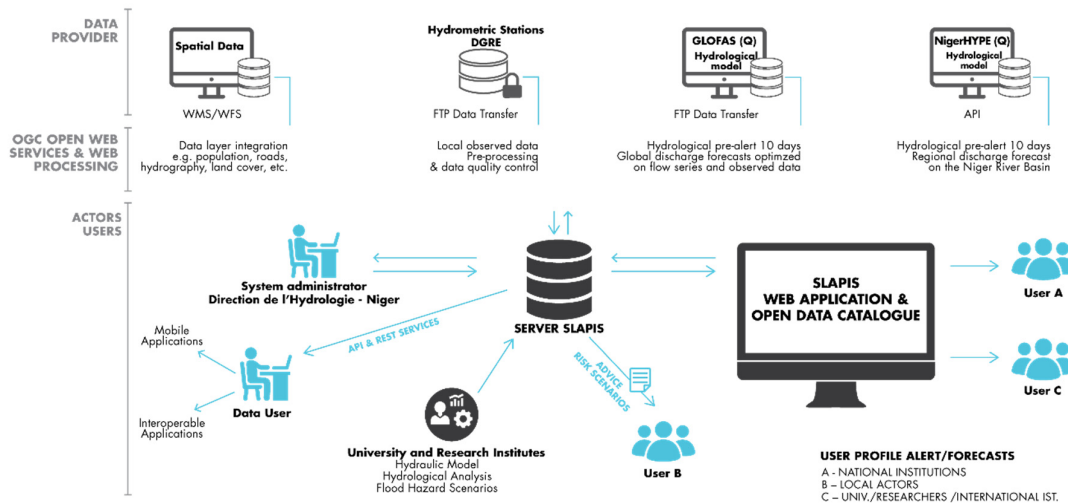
DATA PROVIDER

Spatial Data
WMS/WFS

Hydrometric Stations DGRE
FTP Data Transfer

GLOFAS (Q)
Hydrological model
FTP Data Transfer

NigerHYPE (Q)
Hydrological model
API

OGC OPEN WEB SERVICES & WEB PROCESSING

Data layer integration e.g. population, roads, hydrography, land cover, etc.

Local observed data Pre-processing & data quality control

Hydrological pre-alert 10 days Global discharge forecasts optimized on flow series and observed data

Hydrological pre-alert 10 days Regional discharge forecast on the Niger River Basin

ACTORS USERS

System administrator
Direction de l'Hydrologie - Niger

SERVER SLAPIS

SLAPIS
WEB APPLICATION & OPEN DATA CATALOGUE

User A

User C

API & REST SERVICES

Mobile Applications

Data User

Interoperable Applications

ADVICE
RISK SCENARIOS

User B

University and Research Institutes
Hydraulic Model
Hydrological Analysis
Flood Hazard Scenarios

USER PROFILE ALERT/FORECASTS
A - NATIONAL INSTITUTIONS
B – LOCAL ACTORS
C – UNIV./RESEARCHERS /INTERNATIONAL IST.